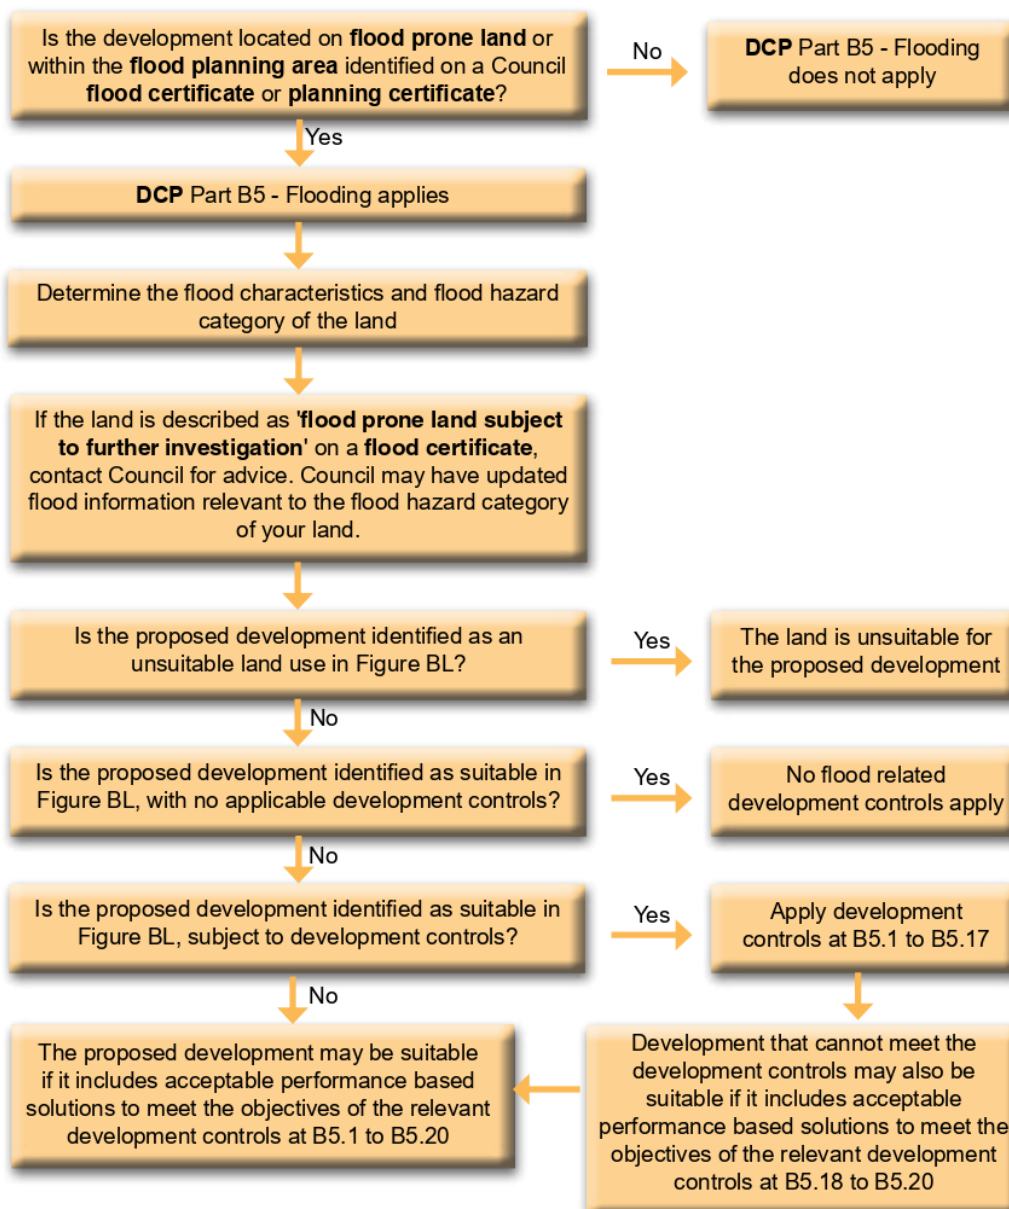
Is the development located on **flood prone land** or within the **flood planning area** identified on a Council **flood certificate** or **planning certificate**?

No

**DCP** Part B5 - Flooding does not apply

Yes

**DCP** Part B5 - Flooding applies

Determine the flood characteristics and flood hazard category of the land

If the land is described as **'flood prone land subject to further investigation'** on a **flood certificate**, contact Council for advice. Council may have updated flood information relevant to the flood hazard category of your land.

Is the proposed development identified as an unsuitable land use in Figure BL?

Yes

The land is unsuitable for the proposed development

No

Is the proposed development identified as suitable in Figure BL, with no applicable development controls?

Yes

No flood related development controls apply

No

Is the proposed development identified as suitable in Figure BL, subject to development controls?

Yes

Apply development controls at B5.1 to B5.17

No

The proposed development may be suitable if it includes acceptable performance based solutions to meet the objectives of the relevant development controls at B5.1 to B5.20

Development that cannot meet the development controls may also be suitable if it includes acceptable performance based solutions to meet the objectives of the relevant development controls at B5.18 to B5.20